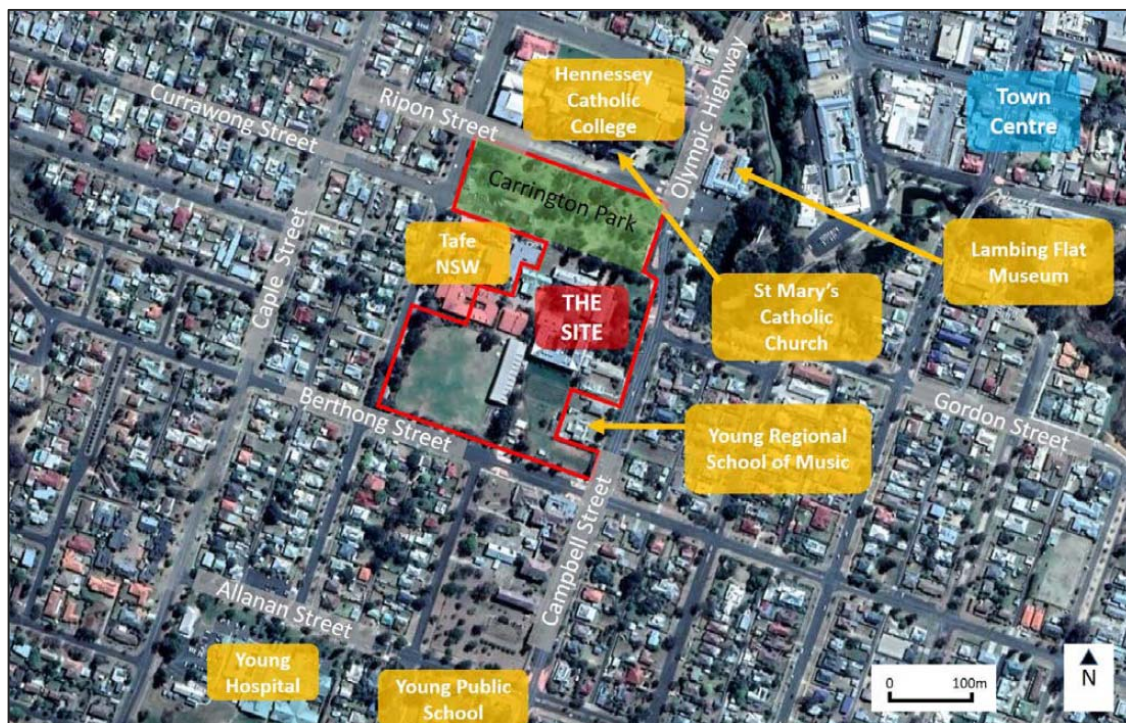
Hennessey Catholic College

Town Centre

Currawong Street

Ripon Street

Olympic Highway

Carrington Park

Tafe NSW

THE SITE

Lambing Flat Museum

St Mary's Catholic Church

Caple Street

Berthong Street

Young Regional School of Music

Gordon Street

Campbell Street

Allanan Street

Young Hospital

Young Public School

0 100m

N